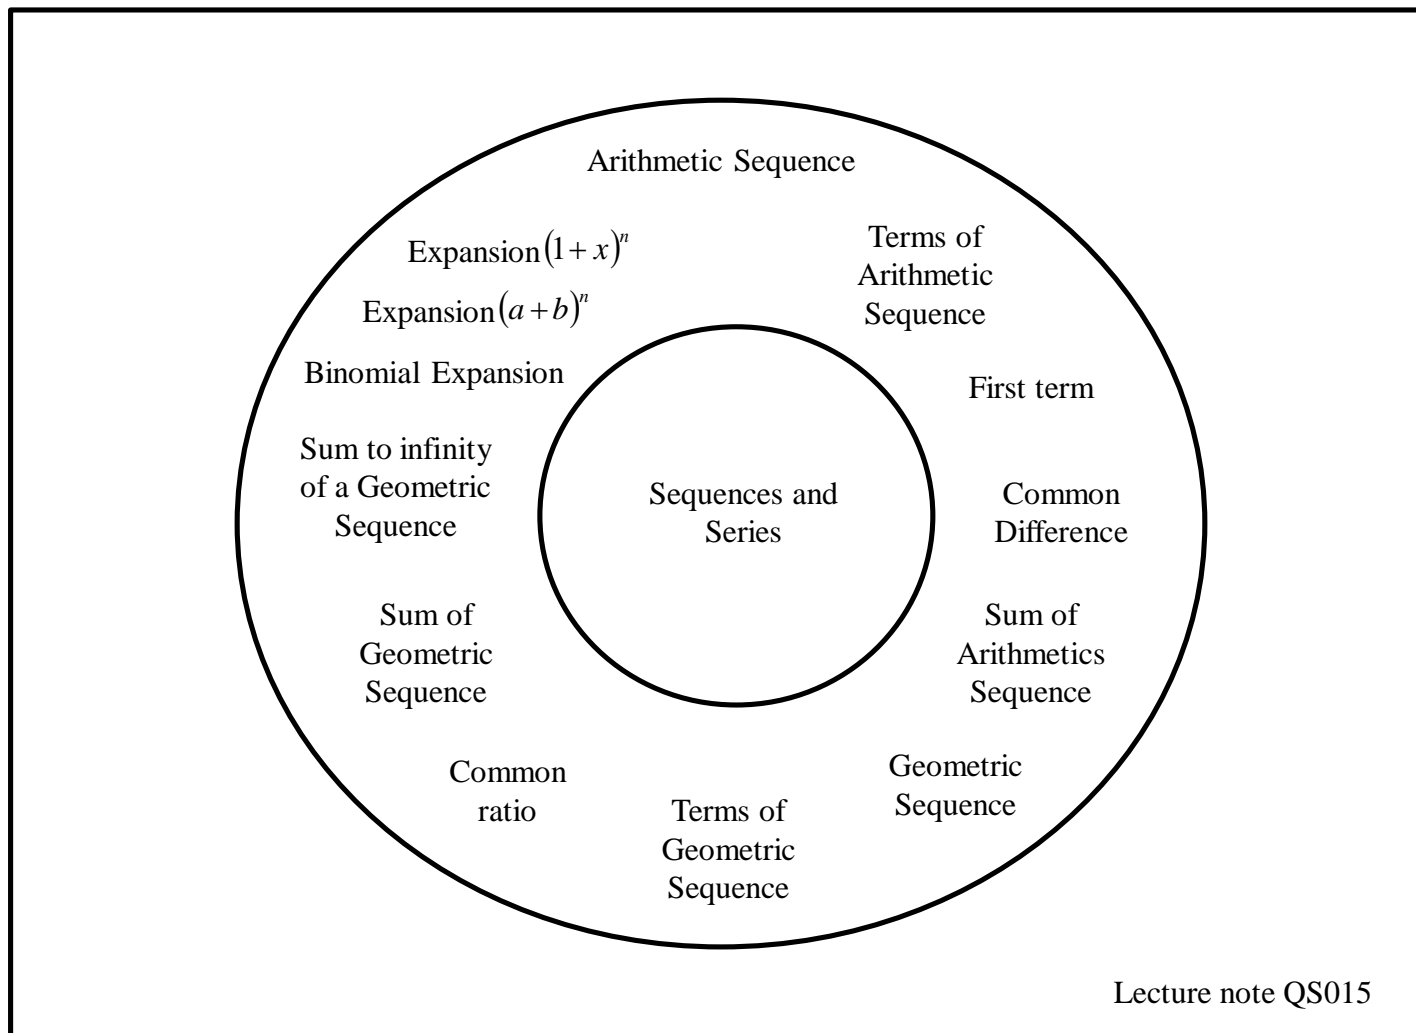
Sequences and Series

Arithmetic Sequence

Terms of Arithmetic Sequence

First term

Common Difference

Sum of Arithmetics Sequence

Geometric Sequence

Terms of Geometric Sequence

Common ratio

Sum of Geometric Sequence

Sum to infinity of a Geometric Sequence

Binomial Expansion

Expansion $(a+b)^n$

Expansion $(1+x)^n$

Lecture note QS015